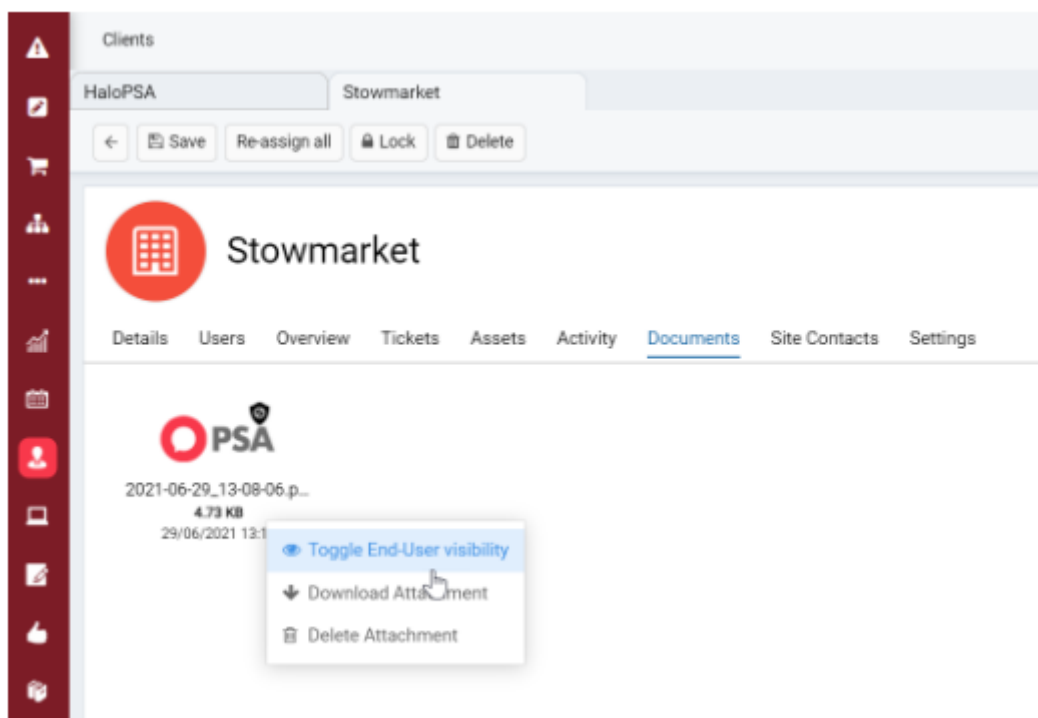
Clients

HaloPSA
Stowmarket

Save
Re-assign all
Lock
Delete

Stowmarket

Details Users Overview Tickets Assets Activity Documents Site Contacts Settings

PSA

2021-06-29_13-08-06.p...
4.73 KB
29/06/2021 13:1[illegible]

Toggle End-User visibility
Download Atta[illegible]ment
Delete Attachment